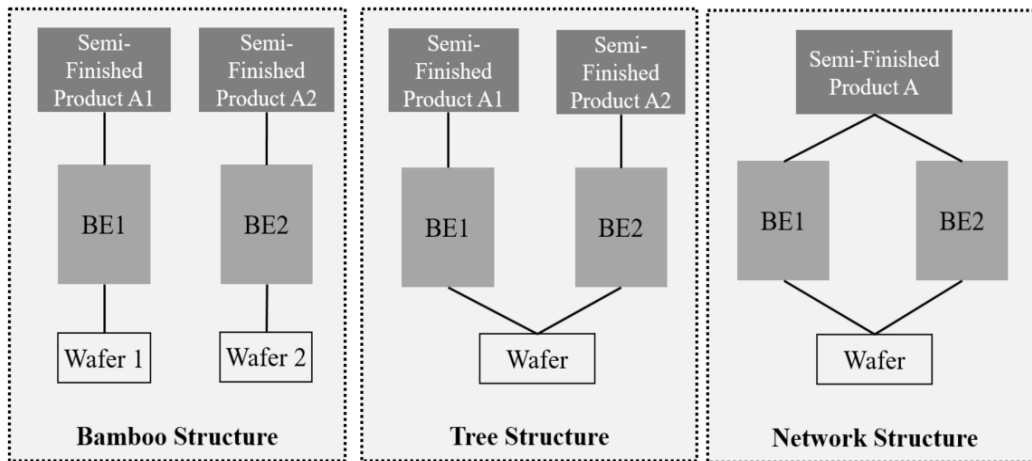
Semi-Finished Product A1

Semi-Finished Product A2

BE1

BE2

Wafer 1

Wafer 2

Bamboo Structure

Semi-Finished Product A1

Semi-Finished Product A2

BE1

BE2

Wafer

Tree Structure

Semi-Finished Product A

BE1

BE2

Wafer

Network Structure